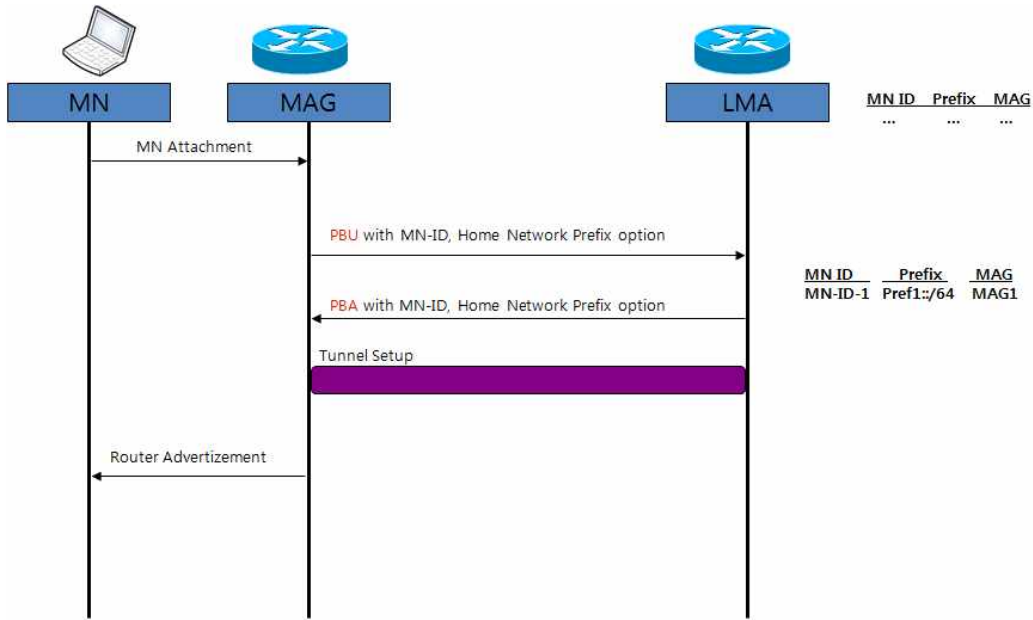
MN

MAG

LMA

| MN ID | Prefix | MAG |
|---|---|---|
| ... | ... | ... |

MN Attachment

PBU with MN-ID, Home Network Prefix option

| MN ID | Prefix | MAG |
|---|---|---|
| MN-ID-1 | Pref1::/64 | MAG1 |

PBA with MN-ID, Home Network Prefix option

Tunnel Setup

Router Advertizement